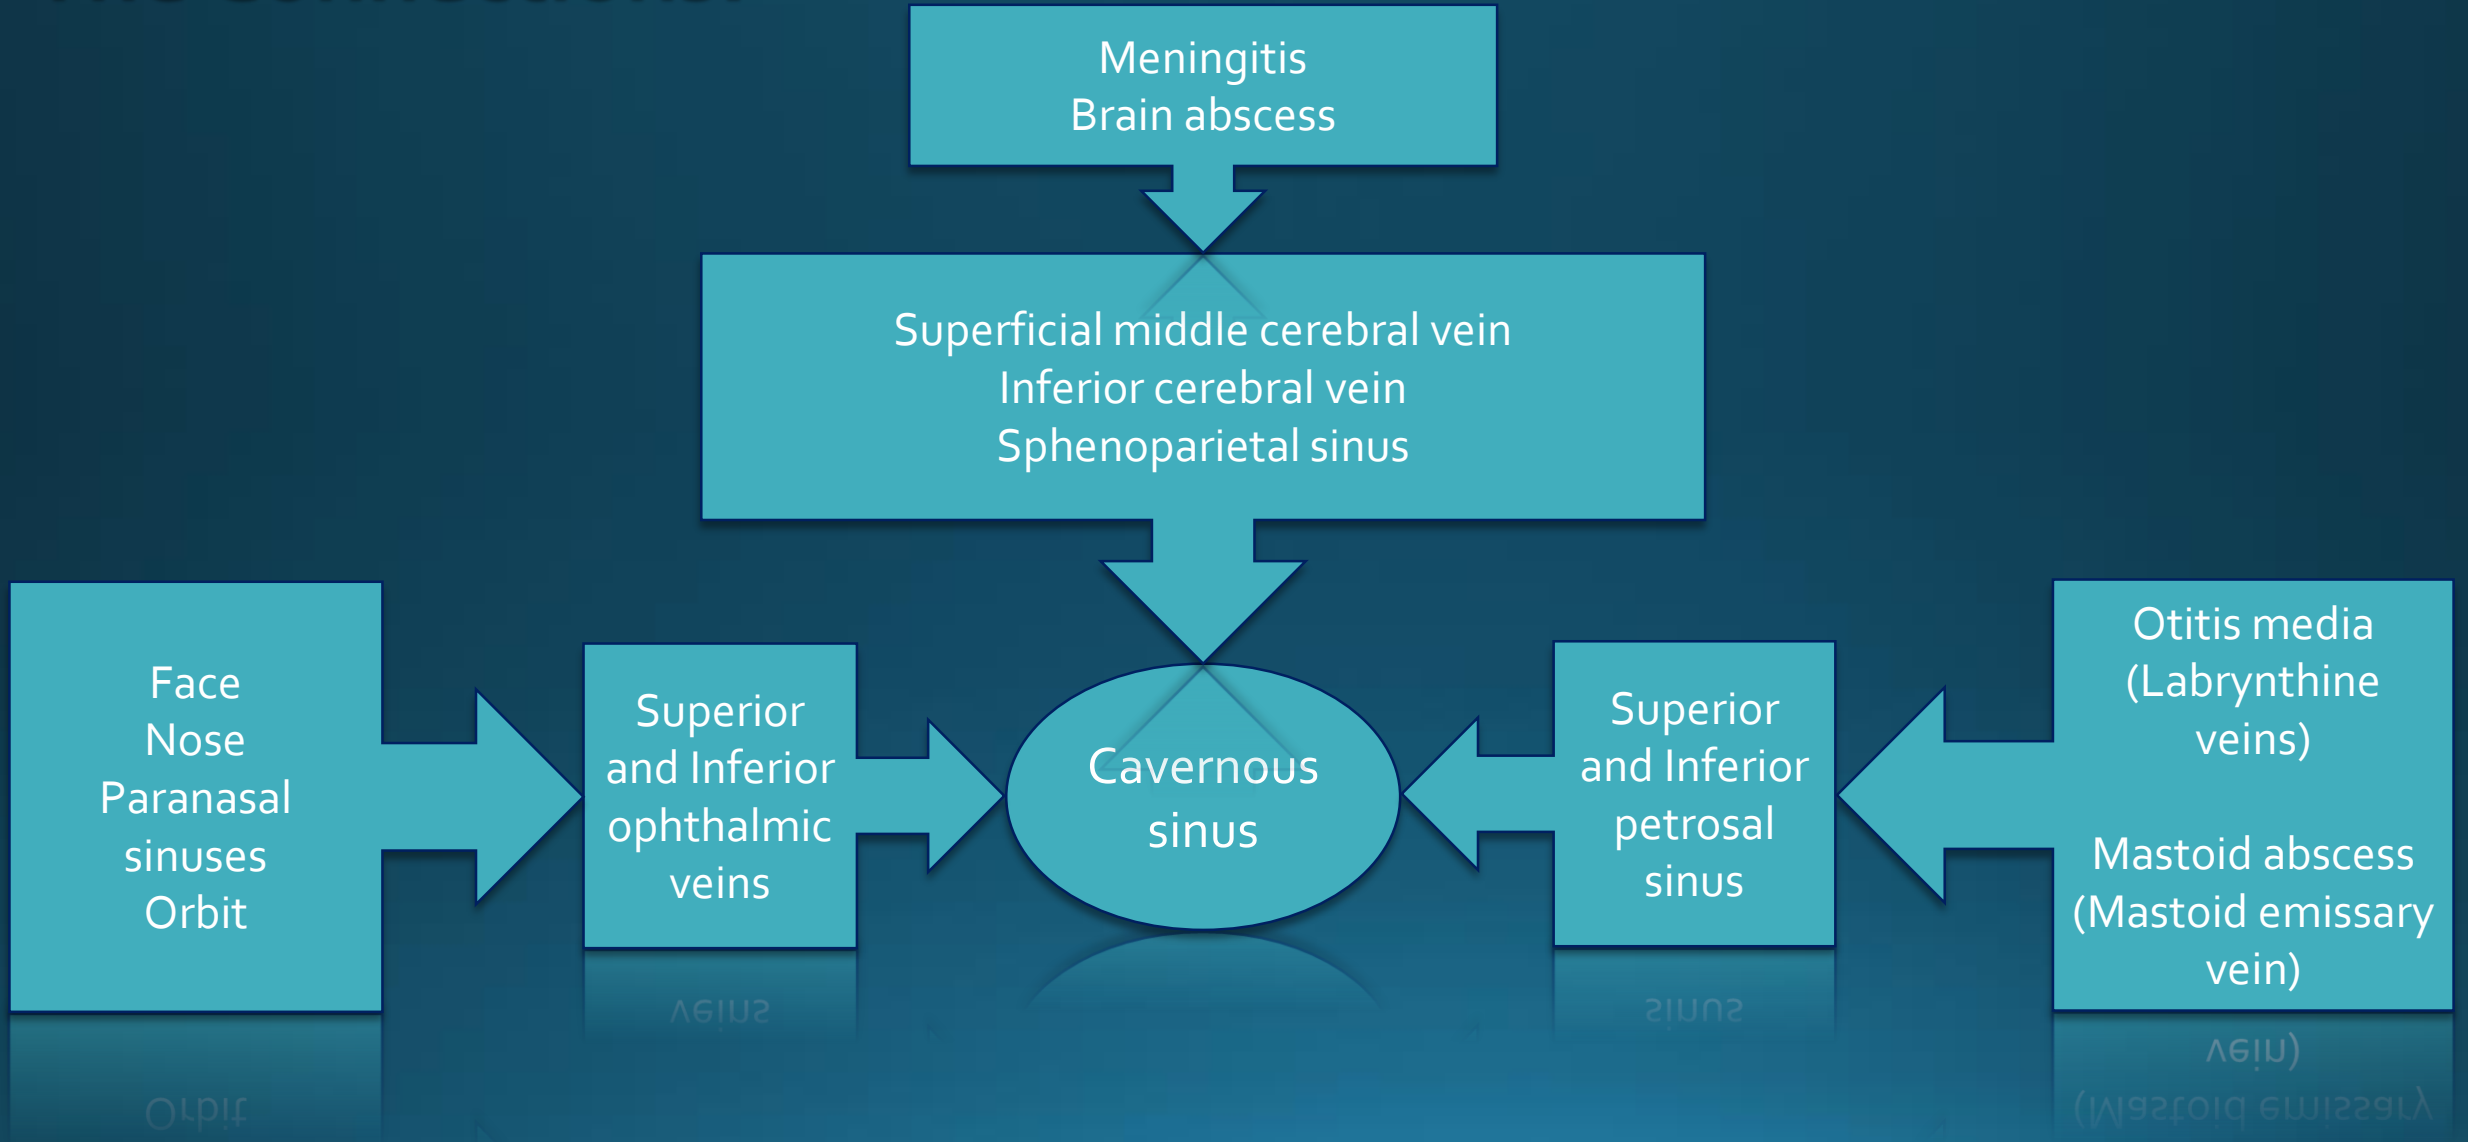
Meningitis
Brain abscess

Superficial middle cerebral vein
Inferior cerebral vein
Sphenoparietal sinus

Face
Nose
Paranasal
sinuses
Orbit

Superior
and Inferior
ophthalmic
veins

Cavernous
sinus

Superior
and Inferior
petrosal
sinus

Otitis media
(Labrynthine
veins)

Mastoid abscess
(Mastoid emissary
vein)